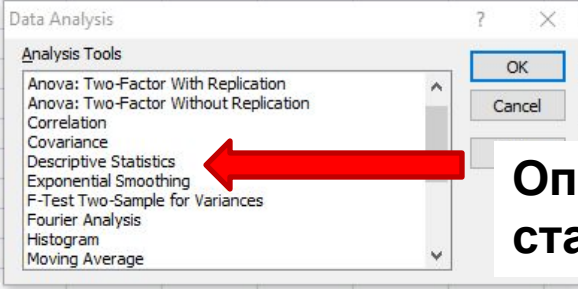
Data Analysis ? ×

Analysis Tools

Anova: Two-Factor With Replication
Anova: Two-Factor Without Replication
Correlation
Covariance
Descriptive Statistics
Exponential Smoothing
F-Test Two-Sample for Variances
Fourier Analysis
Histogram
Moving Average

OK
Cancel

Оп
ста